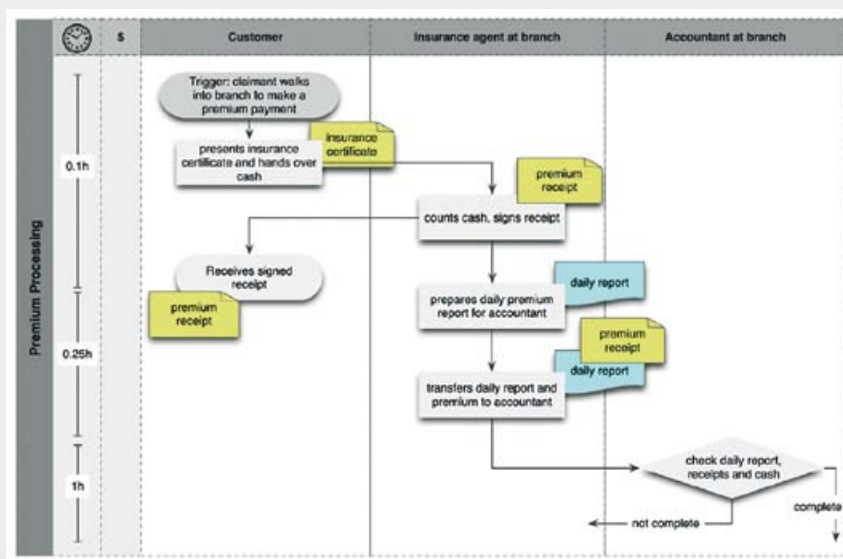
$

Customer

Insurance agent at branch

Accountant at branch

Premium Processing

0.1h

0.25h

1h

Trigger: claimant walks into branch to make a premium payment

presents insurance certificate and hands over cash

insurance certificate

premium receipt

counts cash, signs receipt

Receives signed receipt

premium receipt

daily report

prepares daily premium report for accountant

premium receipt

daily report

transfers daily report and premium to accountant

check daily report, receipts and cash

complete

not complete